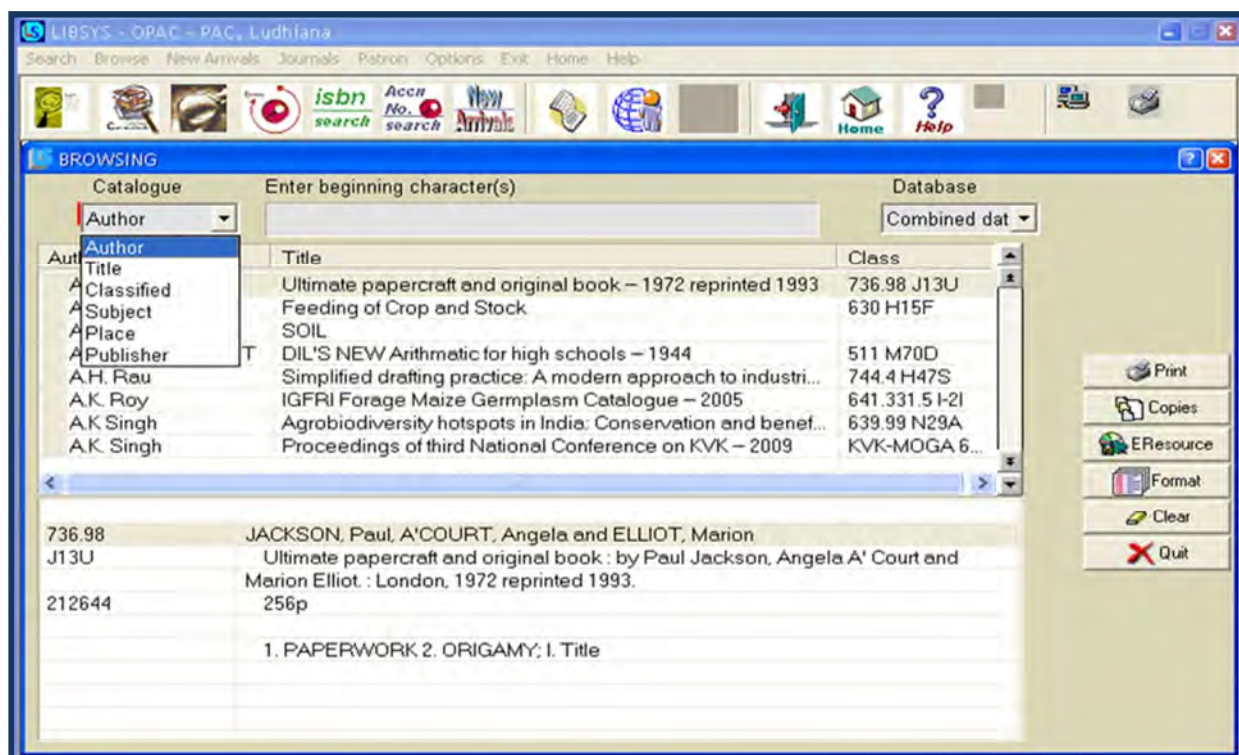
LIBSYS - OPAC - PAC, Ludhiana

Search Browse New Arrivals Journals Patron Options Exit Home Help

isbn search Accn No. search New Arrivals Home Help

BROWSING

Catalogue Enter beginning character(s) Database

Author Combined dat

Author
Title
Classified
Subject
Place
Publisher

| Aut | Title | Class |
|---|---|---|
| A | Ultimate papercraft and original book – 1972 reprinted 1993 | 736.98 J13U |
| A | Feeding of Crop and Stock | 630 H15F |
| A | SOIL | |
| A T | DIL'S NEW Arithmatic for high schools – 1944 | 511 M70D |
| A.H. Rau | Simplified drafting practice: A modern approach to industri... | 744.4 H47S |
| A.K. Roy | IGFRI Forage Maize Germplasm Catalogue – 2005 | 641.331.5 I-2I |
| A.K Singh | Agrobiodiversity hotspots in India: Conservation and benef... | 639.99 N29A |
| A.K. Singh | Proceedings of third National Conference on KVK – 2009 | KVK-MOGA 6... |

Print
Copies
EResource
Format
Clear
Quit

736.98 JACKSON, Paul, A'COURT, Angela and ELLIOT, Marion
J13U Ultimate papercraft and original book : by Paul Jackson, Angela A' Court and Marion Elliot. : London, 1972 reprinted 1993.
212644 256p

1. PAPERWORK 2. ORIGAMY; I. Title